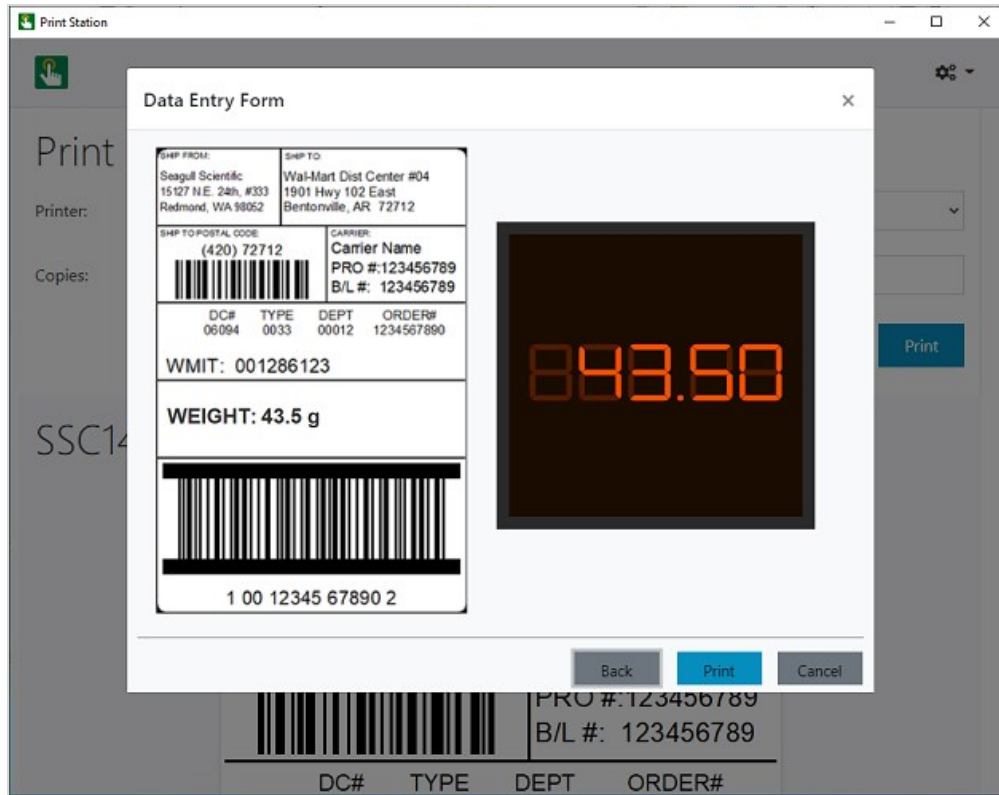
Print Station

Print

Printer:

Copies:

Print

SSC14

Data Entry Form

SHIP FROM:
Seagull Scientific
15127 N.E. 24th, #333
Redmond, WA 98052

SHIP TO:
Wal-Mart Dist Center #04
1901 Hwy 102 East
Bentonville, AR 72712

SHIP TO POSTAL CODE:
(420) 72712

CARRIER:
Carrier Name
PRO #:123456789
B/L #: 123456789

| DC# | TYPE | DEPT | ORDER# |
|---|---|---|---|
| 06094 | 0033 | 00012 | 1234567890 |

WMIT: 001286123

WEIGHT: 43.5 g

1 00 12345 67890 2

43.50

Back Print Cancel

PRO #:123456789
B/L #: 123456789

DC# TYPE DEPT ORDER#